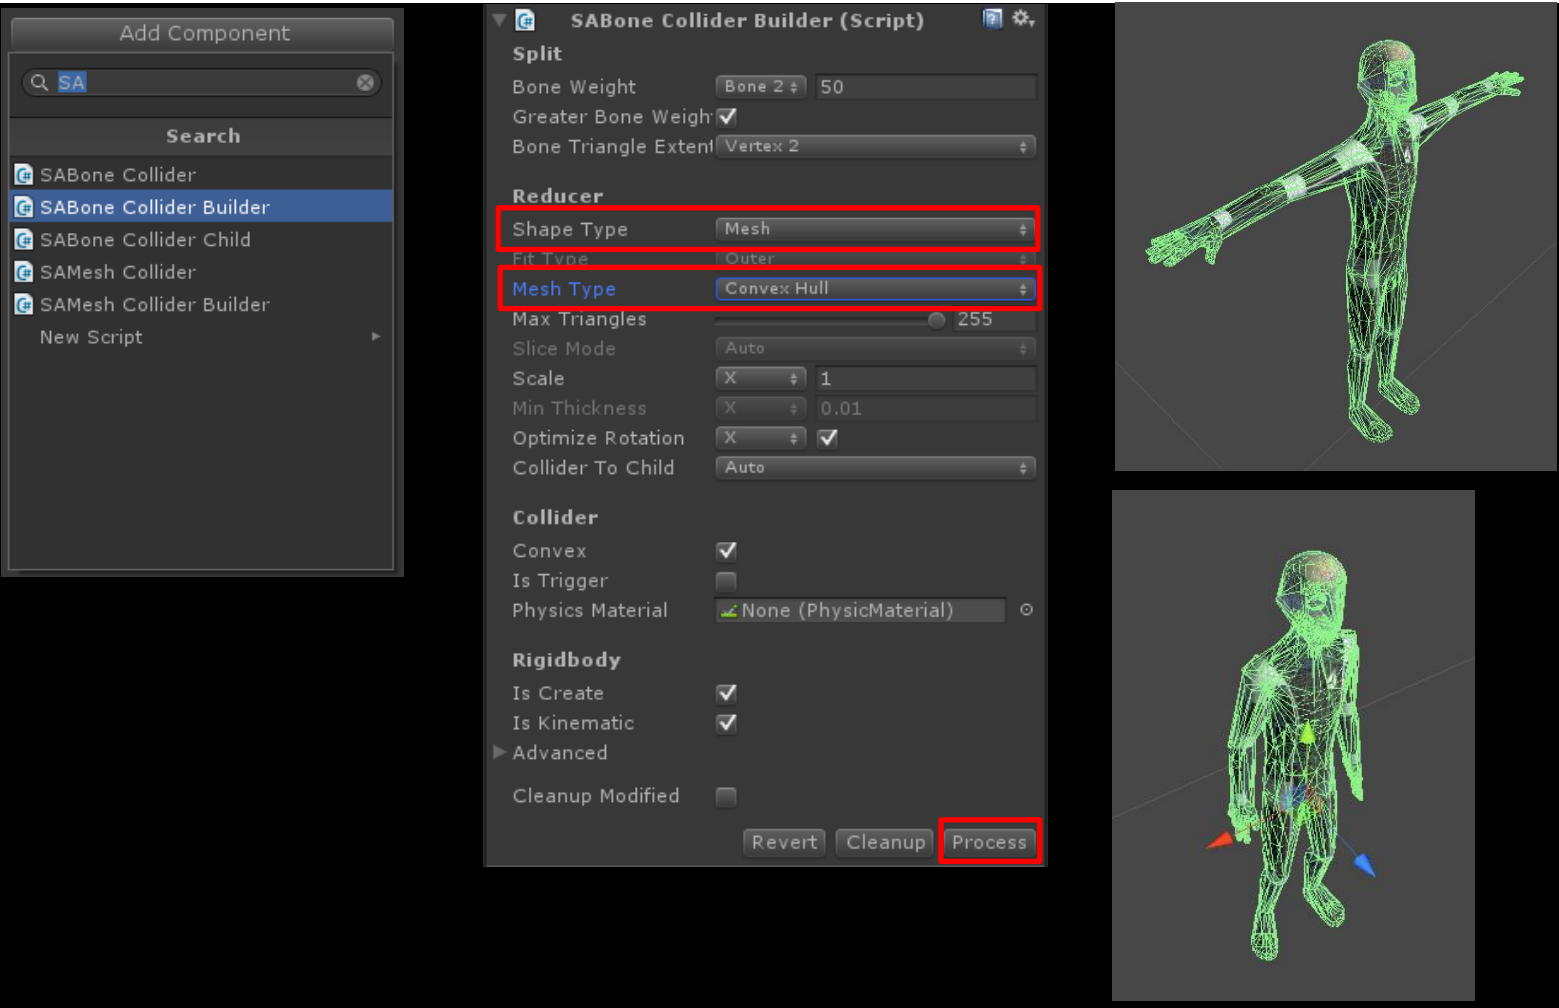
Add Component

SA

Search

SABone Collider
SABone Collider Builder
SABone Collider Child
SAMesh Collider
SAMesh Collider Builder
New Script

SABone Collider Builder (Script)

Split
Bone Weight Bone 2 50
Greater Bone Weigh ✓
Bone Triangle Extent Vertex 2

Reducer
Shape Type Mesh
Fit Type Outer
Mesh Type Convex Hull
Max Triangles 255
Slice Mode Auto
Scale X 1
Min Thickness X 0.01
Optimize Rotation X ✓
Collider To Child Auto

Collider
Convex ✓
Is Trigger
Physics Material None (PhysicMaterial)

Rigidbody
Is Create ✓
Is Kinematic ✓
Advanced

Cleanup Modified

Revert Cleanup Process